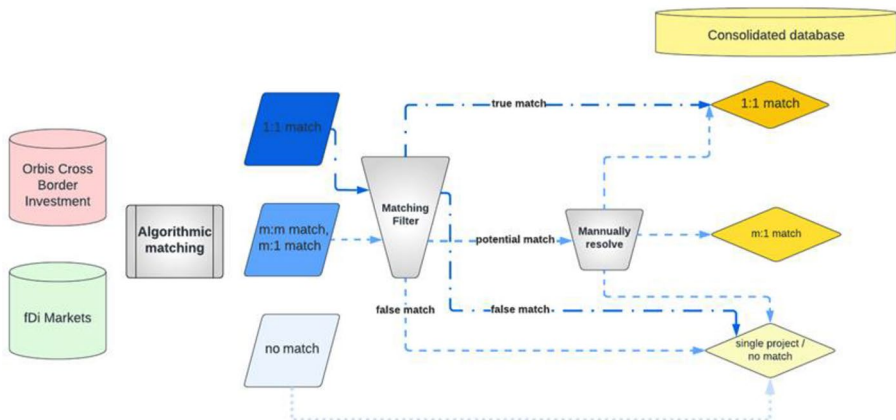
Consolidated database

Orbis Cross Border Investment

fDi Markets

Algorithmic matching

1:1 match

m:m match, m:1 match

no match

Matching Filter

true match

potential match

false match

false match

Mannually resolve

1:1 match

m:1 match

single project / no match